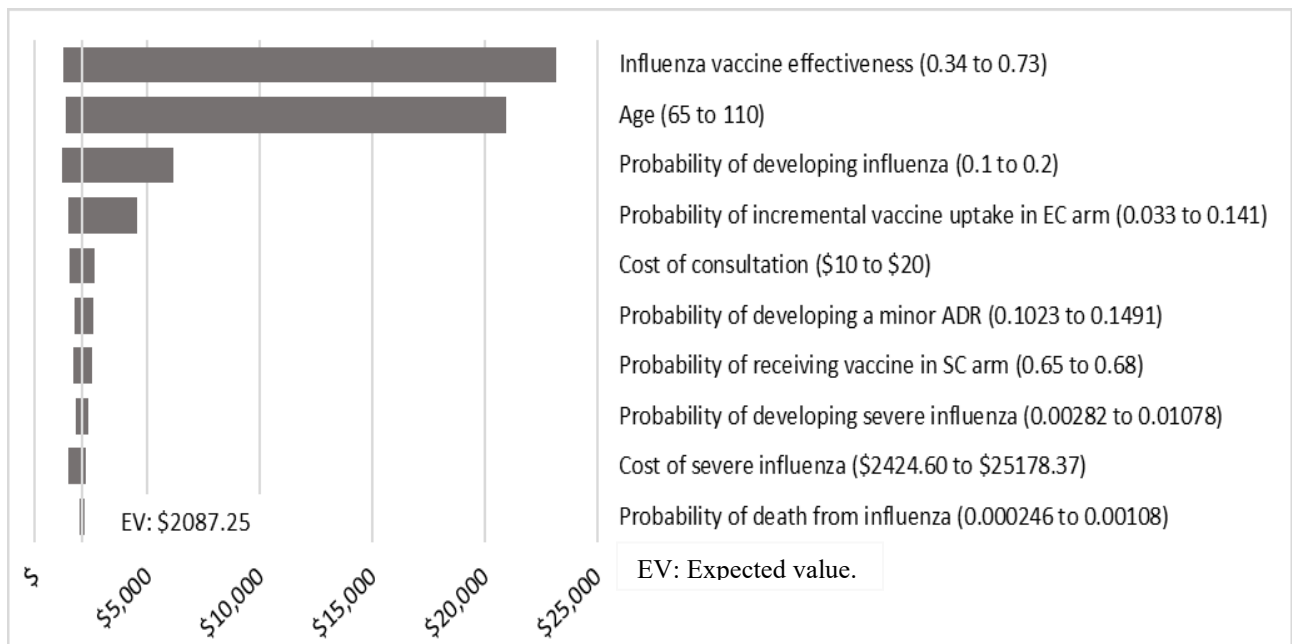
Influenza vaccine effectiveness (0.34 to 0.73)

Age (65 to 110)

Probability of developing influenza (0.1 to 0.2)

Probability of incremental vaccine uptake in EC arm (0.033 to 0.141)

Cost of consultation (\$10 to \$20)

Probability of developing a minor ADR (0.1023 to 0.1491)

Probability of receiving vaccine in SC arm (0.65 to 0.68)

Probability of developing severe influenza (0.00282 to 0.01078)

Cost of severe influenza (\$2424.60 to \$25178.37)

Probability of death from influenza (0.000246 to 0.00108)

EV: \$2087.25

\$

\$5,000

\$10,000

\$15,000

\$20,000

\$25,000

EV: Expected value.